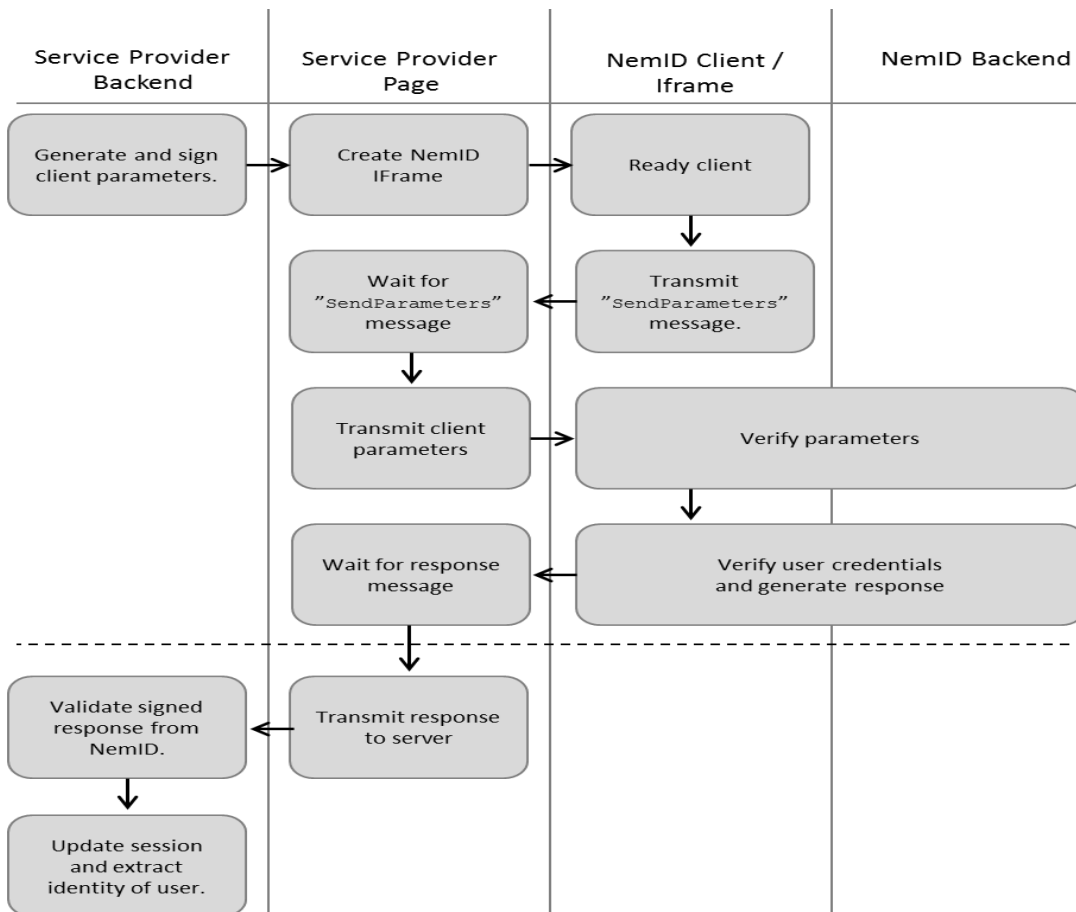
Service Provider Backend

Service Provider Page

NemID Client / Iframe

NemID Backend

Generate and sign client parameters.

Create NemID IFrame

Ready client

Wait for ”SendParameters” message

Transmit ”SendParameters” message.

Transmit client parameters

Verify parameters

Wait for response message

Verify user credentials and generate response

Validate signed response from NemID.

Transmit response to server

Update session and extract identity of user.